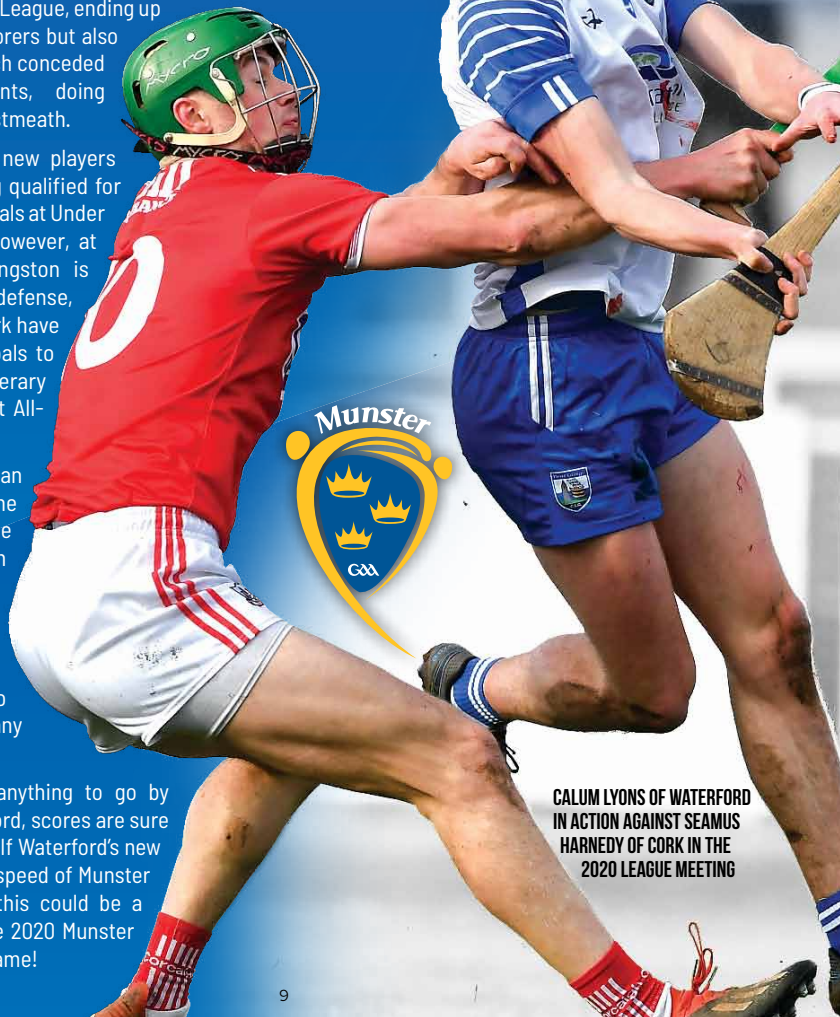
League, ending up
orers but also
h conceded
nts, doing
tmeath.

new players
qualified for
als at Under
owever, at
ngston is
defense,
k have
als to
erary
t All-

an
ne
e
h

o
ny

anything to go by
rd, scores are sure
lf Waterford's new
speed of Munster
this could be a
e 2020 Munster
me!

Munster

GAA

CALUM LYONS OF WATERFORD IN ACTION AGAINST SEAMUS HARNEDY OF CORK IN THE 2020 LEAGUE MEETING

9